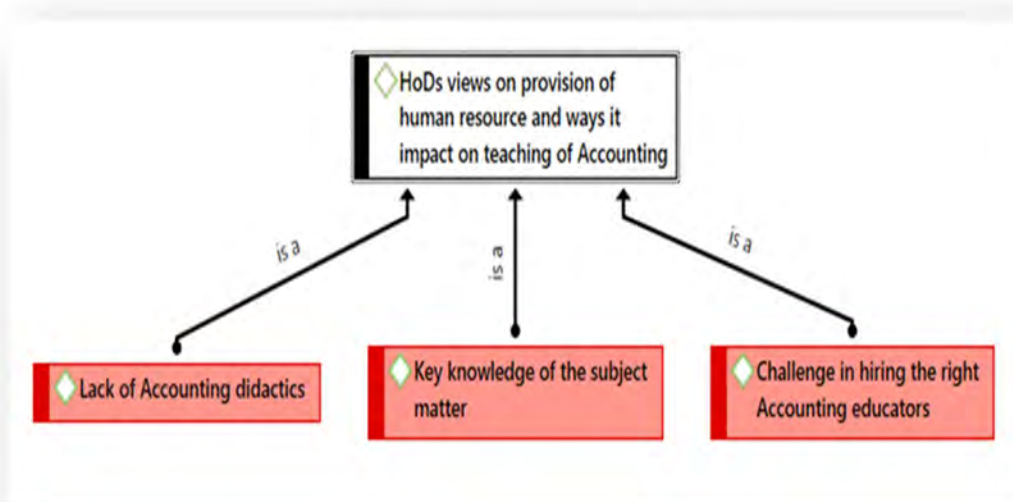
HoDs views on provision of human resource and ways it impact on teaching of Accounting

is a

is a

is a

Lack of Accounting didactics

Key knowledge of the subject matter

Challenge in hiring the right Accounting educators